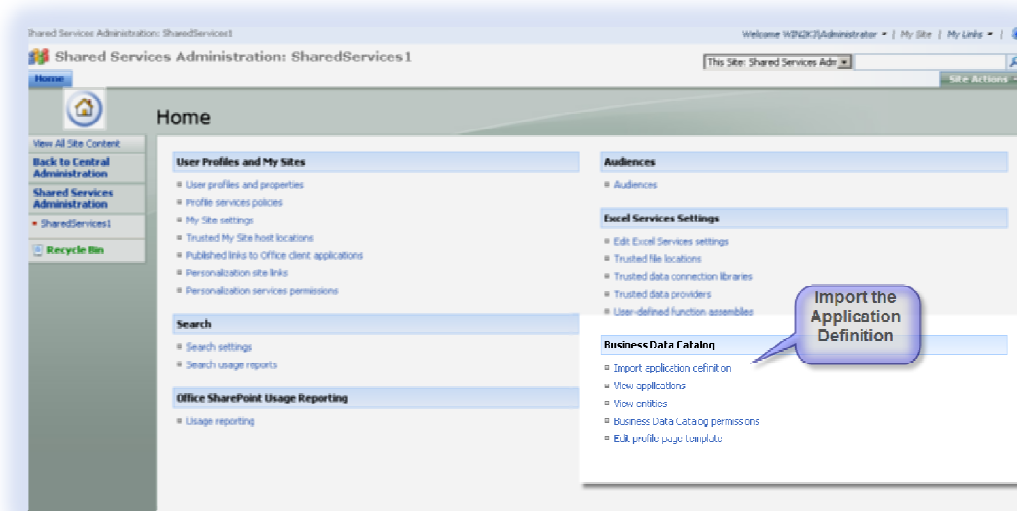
Shared Services Administration: SharedServices1

Welcome WIN2K3\Administrator ▾ | My Site | My Links ▾ |

Shared Services Administration: SharedServices1

This Site: Shared Services Adm

Home

Site Actions ▾

Home

View All Site Content

Back to Central Administration

Shared Services Administration

SharedServices1

Recycle Bin

User Profiles and My Sites

User profiles and properties

Profile services policies

My Site settings

Trusted My Site host locations

Published links to Office client applications

Personalization site links

Personalization services permissions

Search

Search settings

Search usage reports

Office SharePoint Usage Reporting

Usage reporting

Audiences

Audiences

Excel Services Settings

Edit Excel Services settings

Trusted file locations

Trusted data connection libraries

Trusted data providers

User-defined function assemblies

Import the Application Definition

Business Data Catalog

Import application definition

View applications

View entities

Business Data Catalog permissions

Edit profile page template